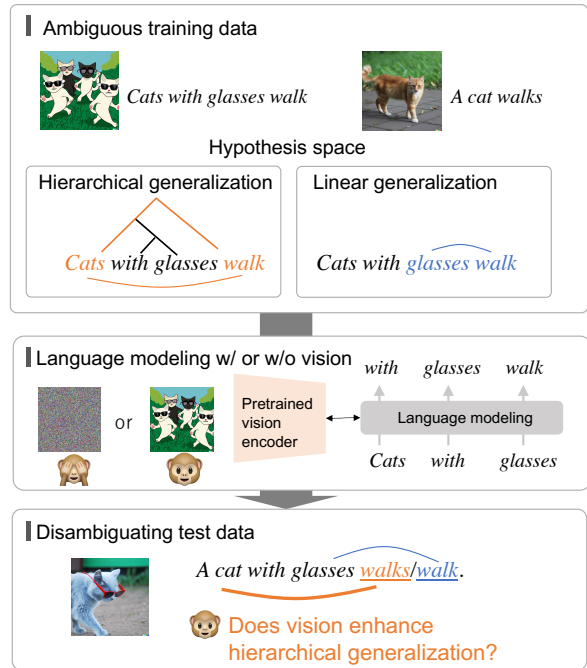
Ambiguous training data

Cats with glasses walk

A cat walks

Hypothesis space

Hierarchical generalization

Cats with glasses walk

Linear generalization

Cats with glasses walk

Language modeling w/ or w/o vision

or

Pretrained vision encoder

with glasses walk

Language modeling

Cats with glasses

Disambiguating test data

A cat with glasses walks/walk.

Does vision enhance hierarchical generalization?